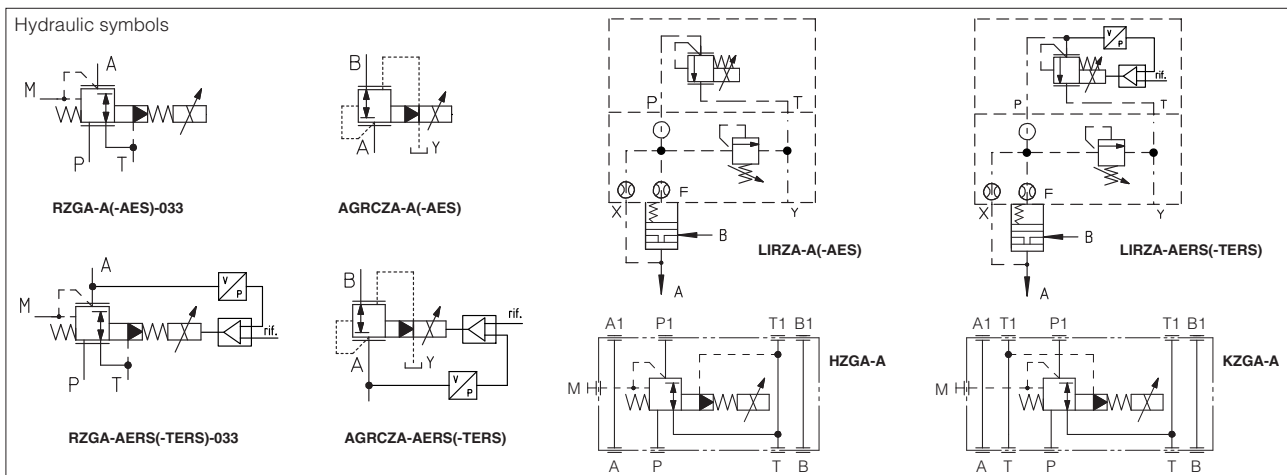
Hydraulic symbols

M
A
P
T

RZGA-A(-AES)-033

B
A
Y

AGRCZA-A(-AES)

P
T
X
F
Y
B
A

LIRZA-A(-AES)

V
P
rif.
P
T
X
F
Y
B
A

LIRZA-AERS(-TERS)

M
A
V
P
rif.
P
T

RZGA-AERS(-TERS)-033

B
rif.
A
Y
V
P

AGRCZA-AERS(-TERS)

A1 P1 T1 B1
M
A P T B

HZGA-A

A1 T1 P1 T1 B1
M
A T P T B

KZGA-A